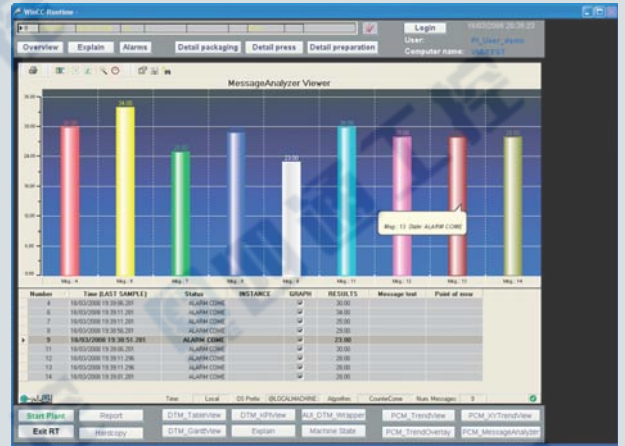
WinCC-Runtime -

Login
19/03/2008 20:38:25
User: PI_User_demo
Computer name: VMPTEST

Overview
Explain
Alarms
Detail packaging
Detail press
Detail preparation

MessageAnalyzer Viewer

32.00
34.00
25.00
23.00
30.00
28.00

Msg. : 4
Msg. : 6
Msg. : 7
Msg. : 9
Msg. : 11
Msg. : 12
Msg. : 13
Msg. : 14

Msg.: 13. State: ALARM COME

| Number | Time (LAST SAMPLE) | Status | INSTANCE | GRAPH | RESULTS | Message text | Point of error |
|---|---|---|---|---|---|---|---|
| 4 | 18/03/2008 19:39:06.281 | ALARM COME | | ✓ | 30.00 | | |
| 6 | 18/03/2008 19:39:11.281 | ALARM COME | | ✓ | 34.00 | | |
| 7 | 18/03/2008 19:39:11.281 | ALARM COME | | ✓ | 25.00 | | |
| 8 | 18/03/2008 19:38:56.281 | ALARM COME | | ✓ | 25.00 | | |
| 9 | 18/03/2008 19:38:51.281 | ALARM COME | | ✓ | 23.00 | | |
| 11 | 18/03/2008 19:39:06.281 | ALARM COME | | ✓ | 30.00 | | |
| 12 | 18/03/2008 19:39:11.296 | ALARM COME | | ✓ | 28.00 | | |
| 13 | 18/03/2008 19:39:11.296 | ALARM COME | | ✓ | 28.00 | | |
| 14 | 18/03/2008 19:39:01.281 | ALARM COME | | ✓ | 28.00 | | |

Time: Local
DS Prefix: @LOCALMACHINE
Algorithm: CounterCome
Num. Messages: 9

Start Plant
Report
DTM_TableView
DTM_KPIView
AUX_DTM_Wrapper
PCM_TrendView
PCM_XYTrendView
Exit RT
Hardcopy
DTM_GanttView
Explain
Machine State
PCM_TrendOverlay
PCM_MessageAnalyzer